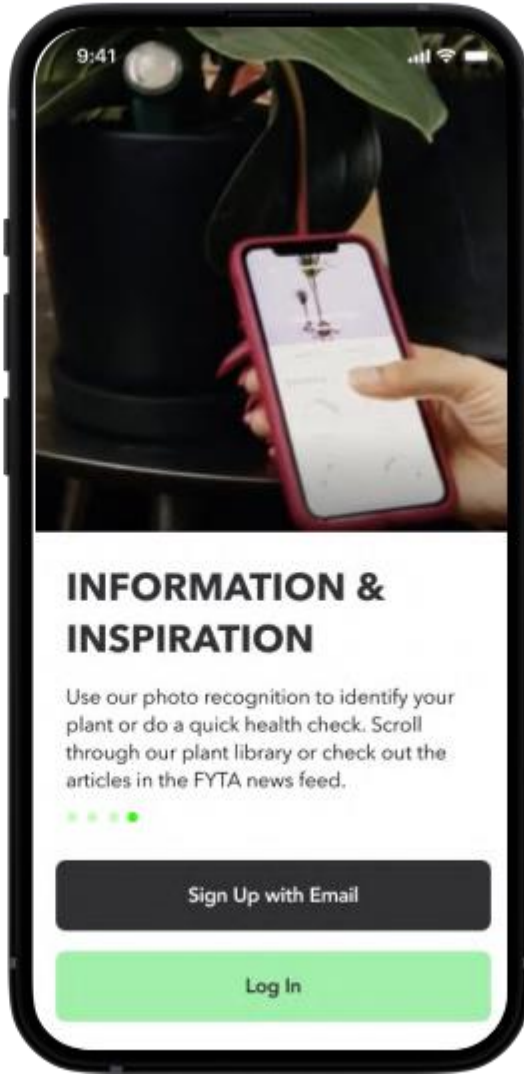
9:41

INFORMATION & INSPIRATION

Use our photo recognition to identify your plant or do a quick health check. Scroll through our plant library or check out the articles in the FYTA news feed.

Sign Up with Email

Log In